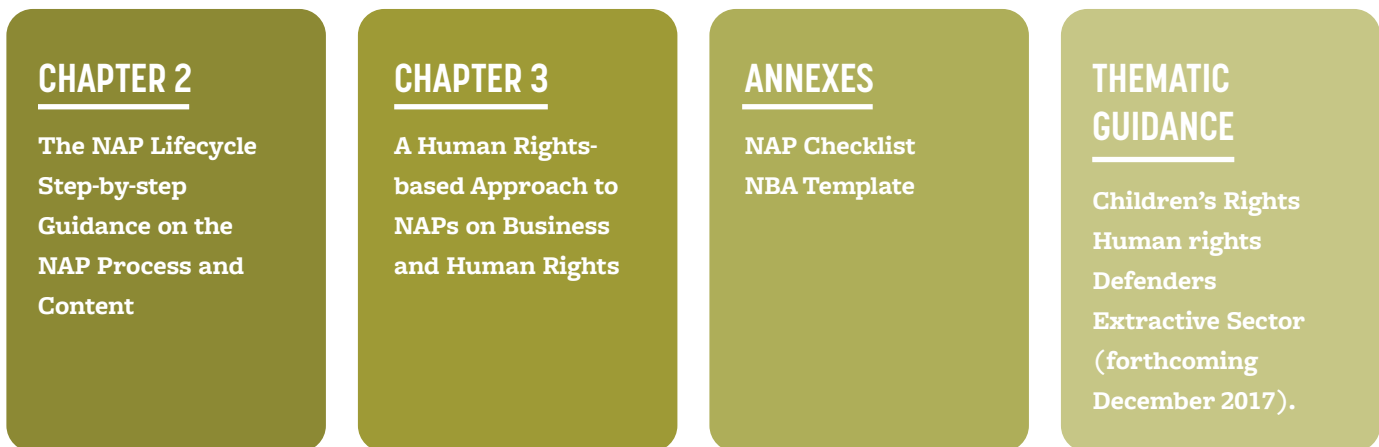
CHAPTER 2

The NAP Lifecycle Step-by-step Guidance on the NAP Process and Content

CHAPTER 3

A Human Rights-based Approach to NAPs on Business and Human Rights

ANNEXES

NAP Checklist
NBA Template

THEMATIC GUIDANCE

Children's Rights
Human rights Defenders
Extractive Sector (forthcoming December 2017).